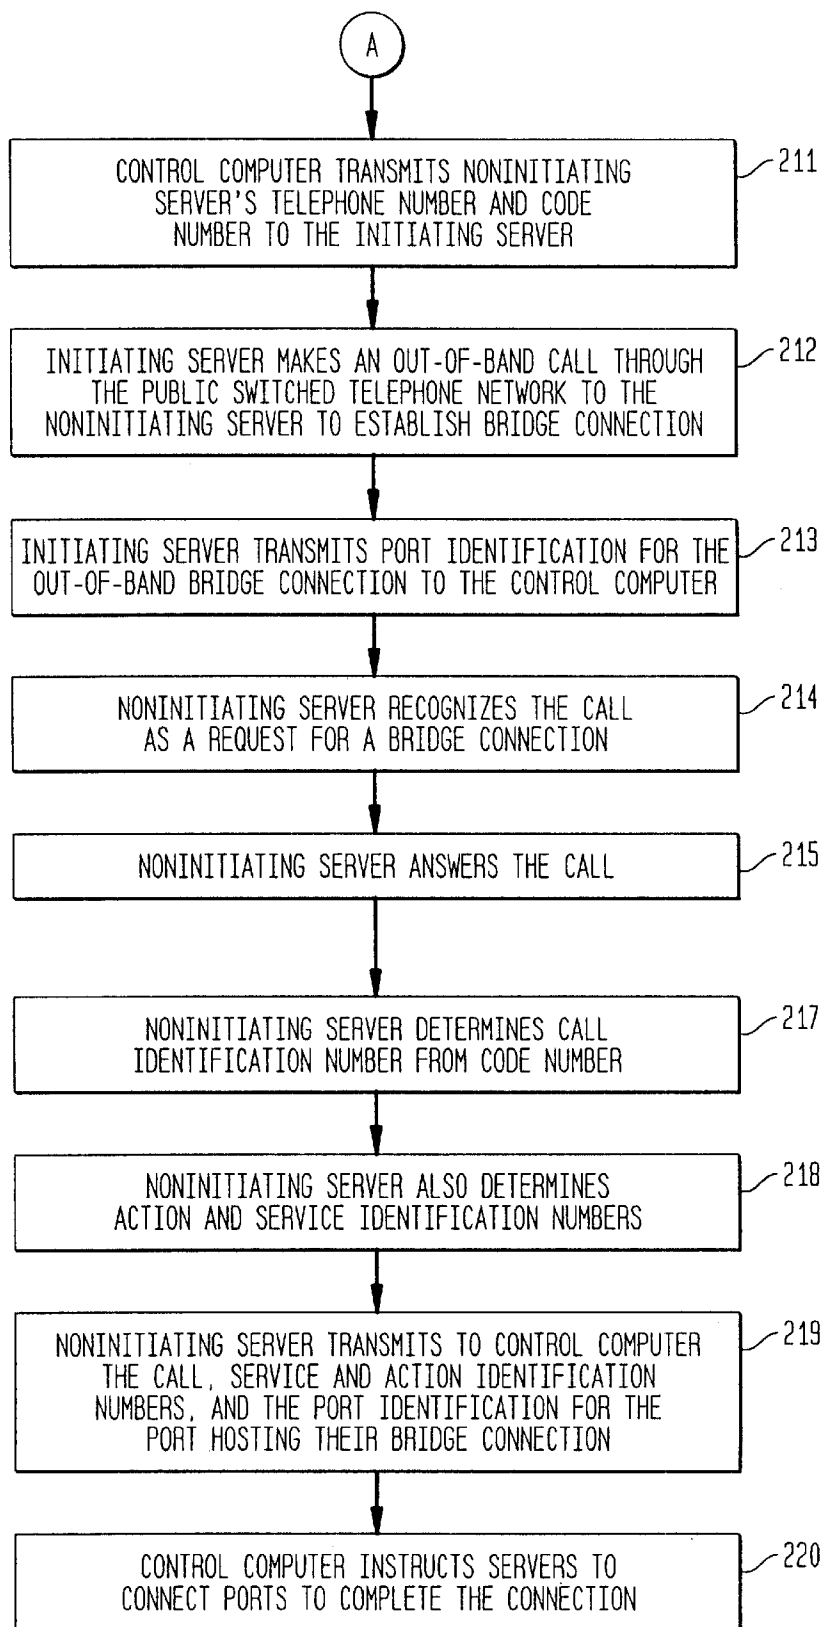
A

CONTROL COMPUTER TRANSMITS NONINITIATING SERVER'S TELEPHONE NUMBER AND CODE NUMBER TO THE INITIATING SERVER

211

INITIATING SERVER MAKES AN OUT-OF-BAND CALL THROUGH THE PUBLIC SWITCHED TELEPHONE NETWORK TO THE NONINITIATING SERVER TO ESTABLISH BRIDGE CONNECTION

212

INITIATING SERVER TRANSMITS PORT IDENTIFICATION FOR THE OUT-OF-BAND BRIDGE CONNECTION TO THE CONTROL COMPUTER

213

NONINITIATING SERVER RECOGNIZES THE CALL AS A REQUEST FOR A BRIDGE CONNECTION

214

NONINITIATING SERVER ANSWERS THE CALL

215

NONINITIATING SERVER DETERMINES CALL IDENTIFICATION NUMBER FROM CODE NUMBER

217

NONINITIATING SERVER ALSO DETERMINES ACTION AND SERVICE IDENTIFICATION NUMBERS

218

NONINITIATING SERVER TRANSMITS TO CONTROL COMPUTER THE CALL, SERVICE AND ACTION IDENTIFICATION NUMBERS, AND THE PORT IDENTIFICATION FOR THE PORT HOSTING THEIR BRIDGE CONNECTION

219

CONTROL COMPUTER INSTRUCTS SERVERS TO CONNECT PORTS TO COMPLETE THE CONNECTION

220